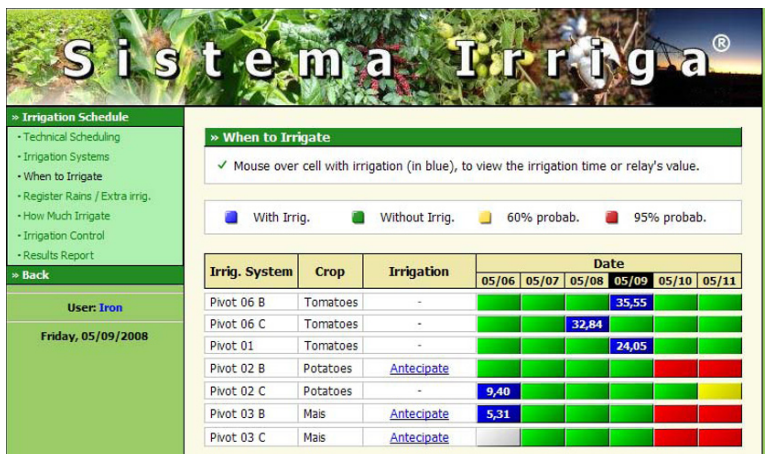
Sistema Irriga®

» Irrigation Schedule
• Technical Scheduling
• Irrigation Systems
• When to Irrigate
• Register Rains / Extra irrig.
• How Much Irrigate
• Irrigation Control
• Results Report
» Back

User: Iron

Friday, 05/09/2008

» When to Irrigate

✓ Mouse over cell with irrigation (in blue), to view the irrigation time or relay's value.

With Irrig. Without Irrig. 60% probab. 95% probab.

| Irrig. System | Crop | Irrigation | 05/06 | 05/07 | 05/08 | 05/09 | 05/10 | 05/11 |
|---|---|---|---|---|---|---|---|---|
| | | | Date | | | | | |
| Pivot 06 B | Tomatoes | - | | | | 35,55 | | |
| Pivot 06 C | Tomatoes | - | | | 32,84 | | | |
| Pivot 01 | Tomatoes | - | | | | 24,05 | | |
| Pivot 02 B | Potatoes | Antecipate | | | | | | |
| Pivot 02 C | Potatoes | - | 9,40 | | | | | |
| Pivot 03 B | Mais | Antecipate | 5,31 | | | | | |
| Pivot 03 C | Mais | Antecipate | | | | | | |